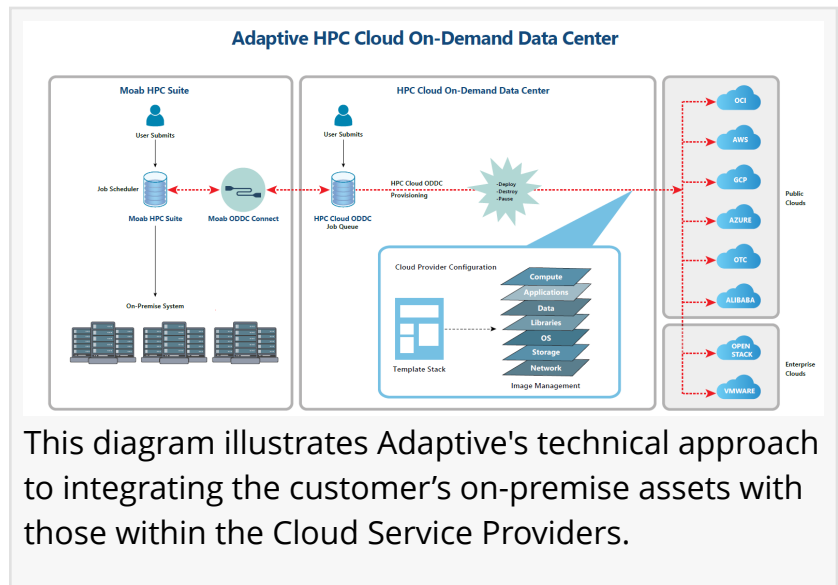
Adaptive HPC Cloud On-Demand Data Center

Moab HPC Suite

User Submits

Job Scheduler

Moab HPC Suite

Moab ODDC Connect

On-Premise System

HPC Cloud On-Demand Data Center

User Submits

HPC Cloud ODDC Job Queue

HPC Cloud ODDC Provisioning

-Deploy
-Destroy
-Pause

Cloud Provider Configuration

Template Stack

Compute
Applications
Data
Libraries
OS
Storage
Network

Image Management

OCI
AWS
GCP
AZURE
OTC
ALIBABA

Public Clouds

OPEN STACK
VMWARE

Enterprise Clouds

This diagram illustrates Adaptive's technical approach to integrating the customer’s on-premise assets with those within the Cloud Service Providers.